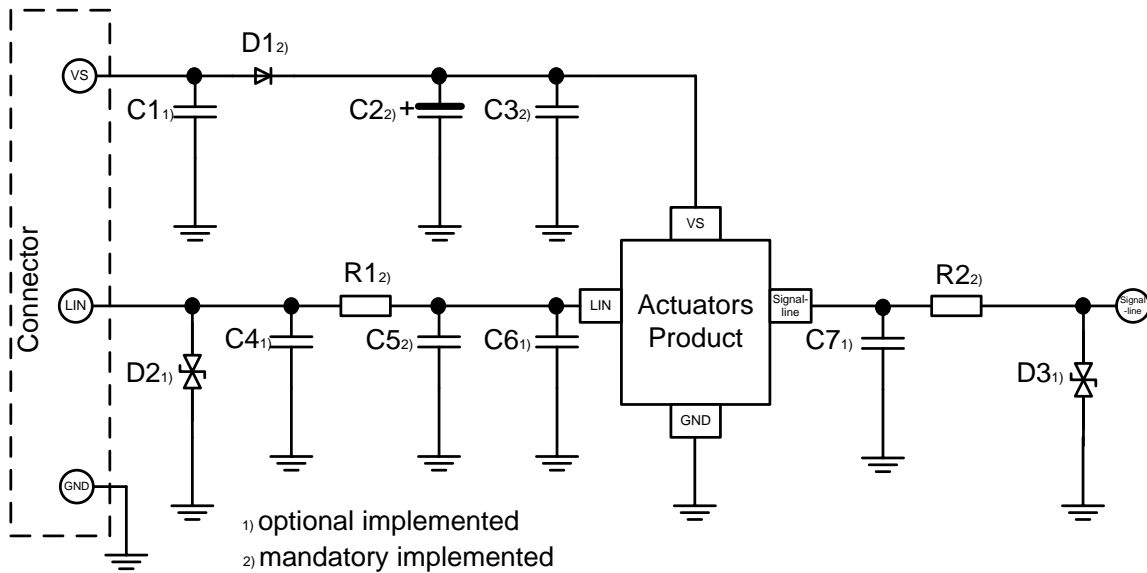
Connector

VS

D1$_{2)}$

C1$_{1)}$

C2$_{2)}$ +

C3$_{2)}$

VS

LIN

R1$_{2)}$

D2$_{1)}$

C4$_{1)}$

C5$_{2)}$

C6$_{1)}$

LIN

Actuators Product

Signal-line

R2$_{2)}$

Signal-line

C7$_{1)}$

D3$_{1)}$

GND

GND

$_{1)}$ optional implemented

$_{2)}$ mandatory implemented